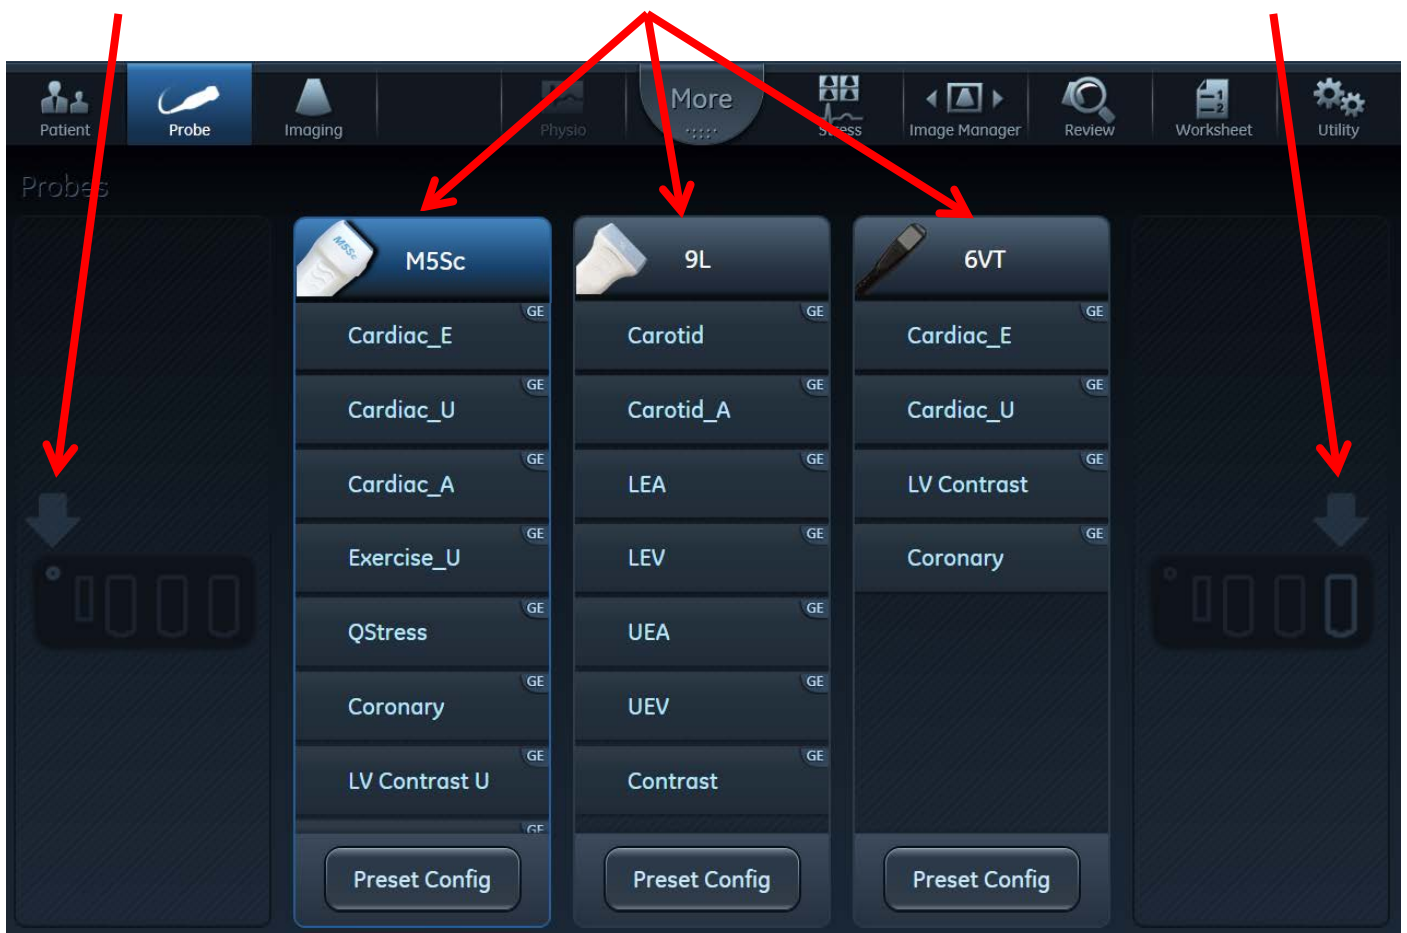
Patient Probe Imaging Physio More Stress Image Manager Review Worksheet Utility

Probes

M5Sc
GE Cardiac_E
GE Cardiac_U
GE Cardiac_A
GE Exercise_U
GE QStress
GE Coronary
GE LV Contrast U
GE
Preset Config

9L
GE Carotid
GE Carotid_A
GE LEA
GE LEV
GE UEA
GE UEV
GE Contrast
Preset Config

6VT
GE Cardiac_E
GE Cardiac_U
GE LV Contrast
GE Coronary
Preset Config